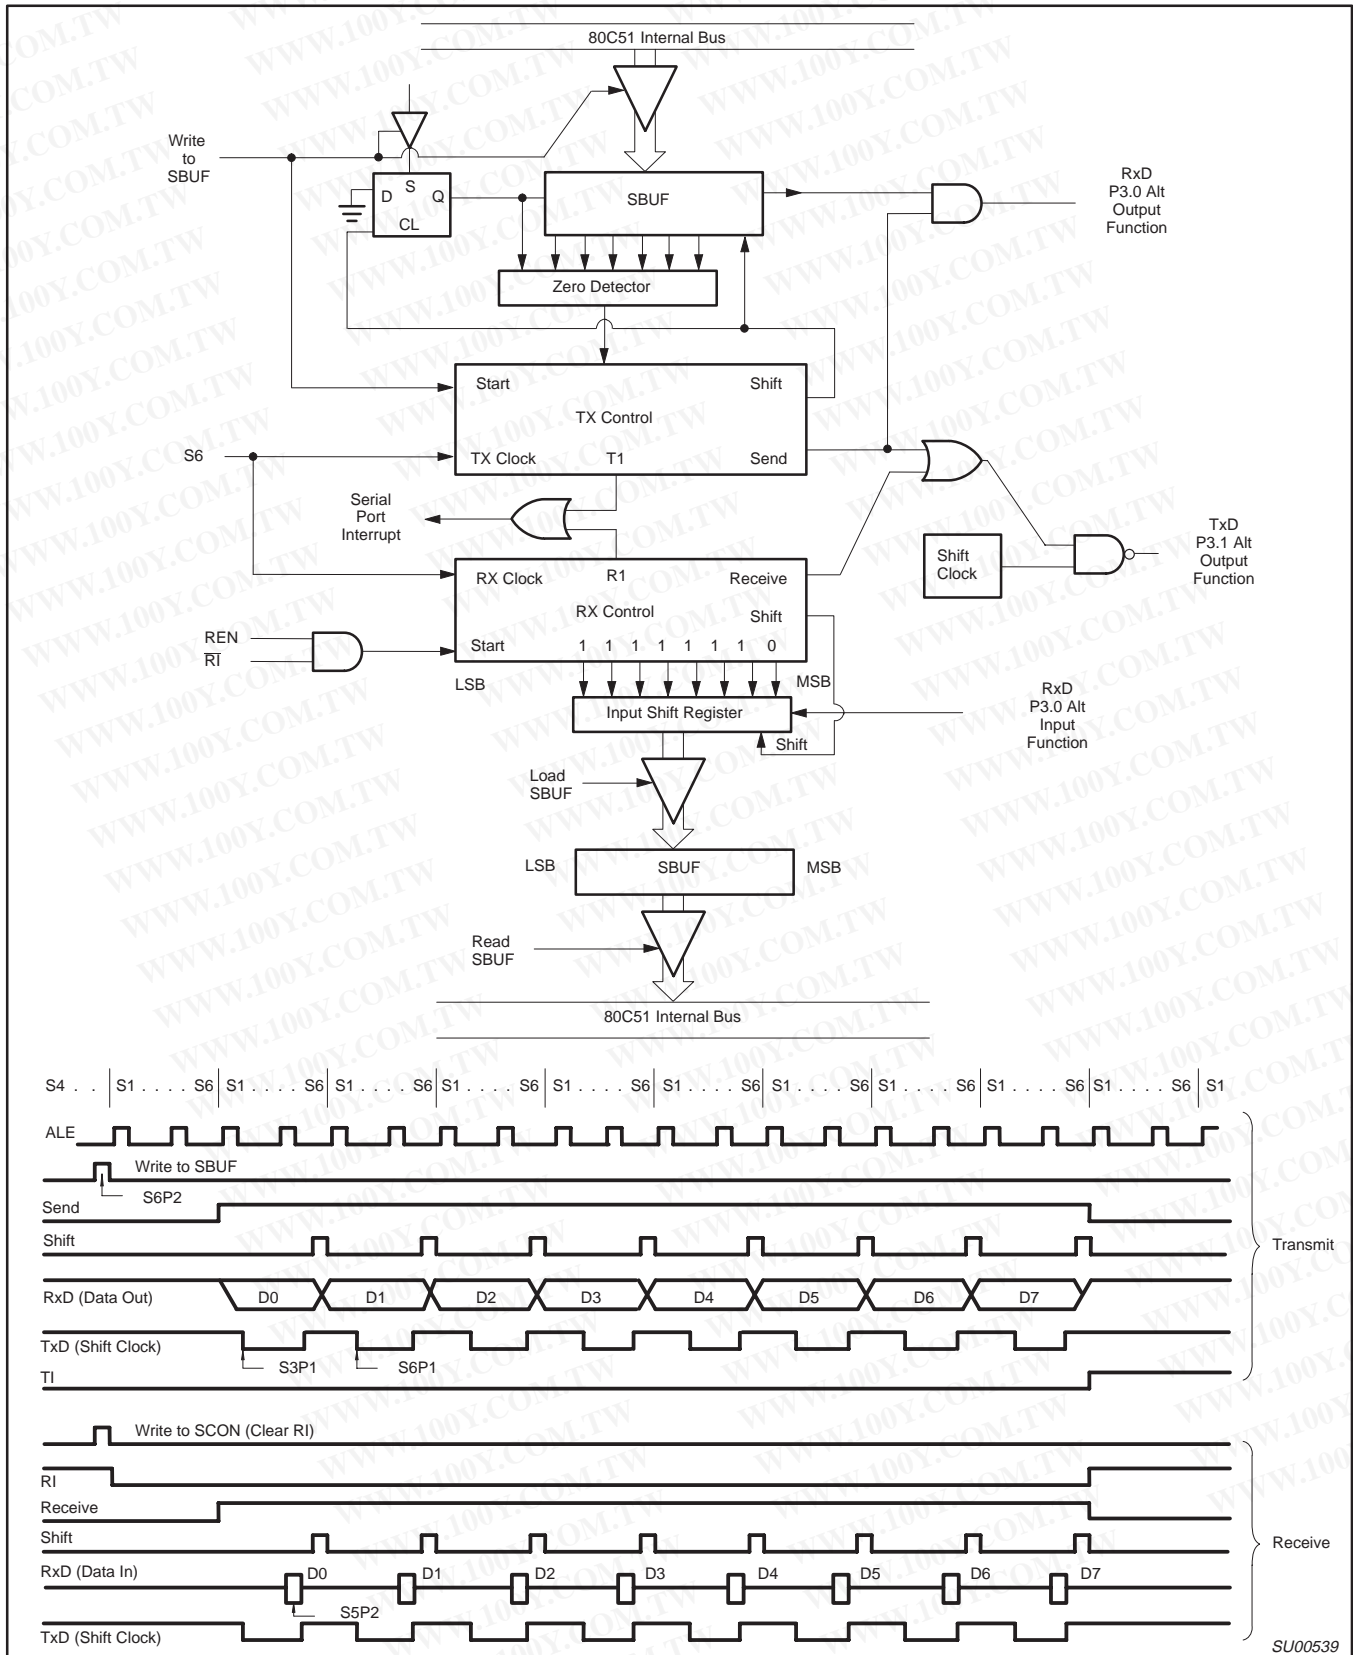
80C51 Internal Bus

Write to SBUF

D S Q CL

SBUF

RxD P3.0 Alt Output Function

Zero Detector

Start Shift TX Control

S6

TX Clock T1 Send

Serial Port Interrupt

TxD P3.1 Alt Output Function

Shift Clock

RX Clock R1 Receive

RX Control Shift

REN
$\overline{RI}$

Start 1 1 1 1 1 1 1 0

LSB MSB

Input Shift Register

RxD P3.0 Alt Input Function

Shift

Load SBUF

LSB SBUF MSB

Read SBUF

80C51 Internal Bus

S4 . . | S1 . . . . S6 | S1 . . . . S6 | S1 . . . . S6 | S1 . . . . S6 | S1 . . . . S6 | S1 . . . . S6 | S1 . . . . S6 | S1 . . . . S6 | S1 . . . . S6 | S1 . . . . S6 | S1

ALE

Write to SBUF

S6P2

Send

Shift

RxD (Data Out) D0 D1 D2 D3 D4 D5 D6 D7

TxD (Shift Clock)

S3P1 S6P1

TI

Transmit

Write to SCON (Clear RI)

RI

Receive

Shift

RxD (Data In) D0 D1 D2 D3 D4 D5 D6 D7

S5P2

TxD (Shift Clock)

Receive

SU00539